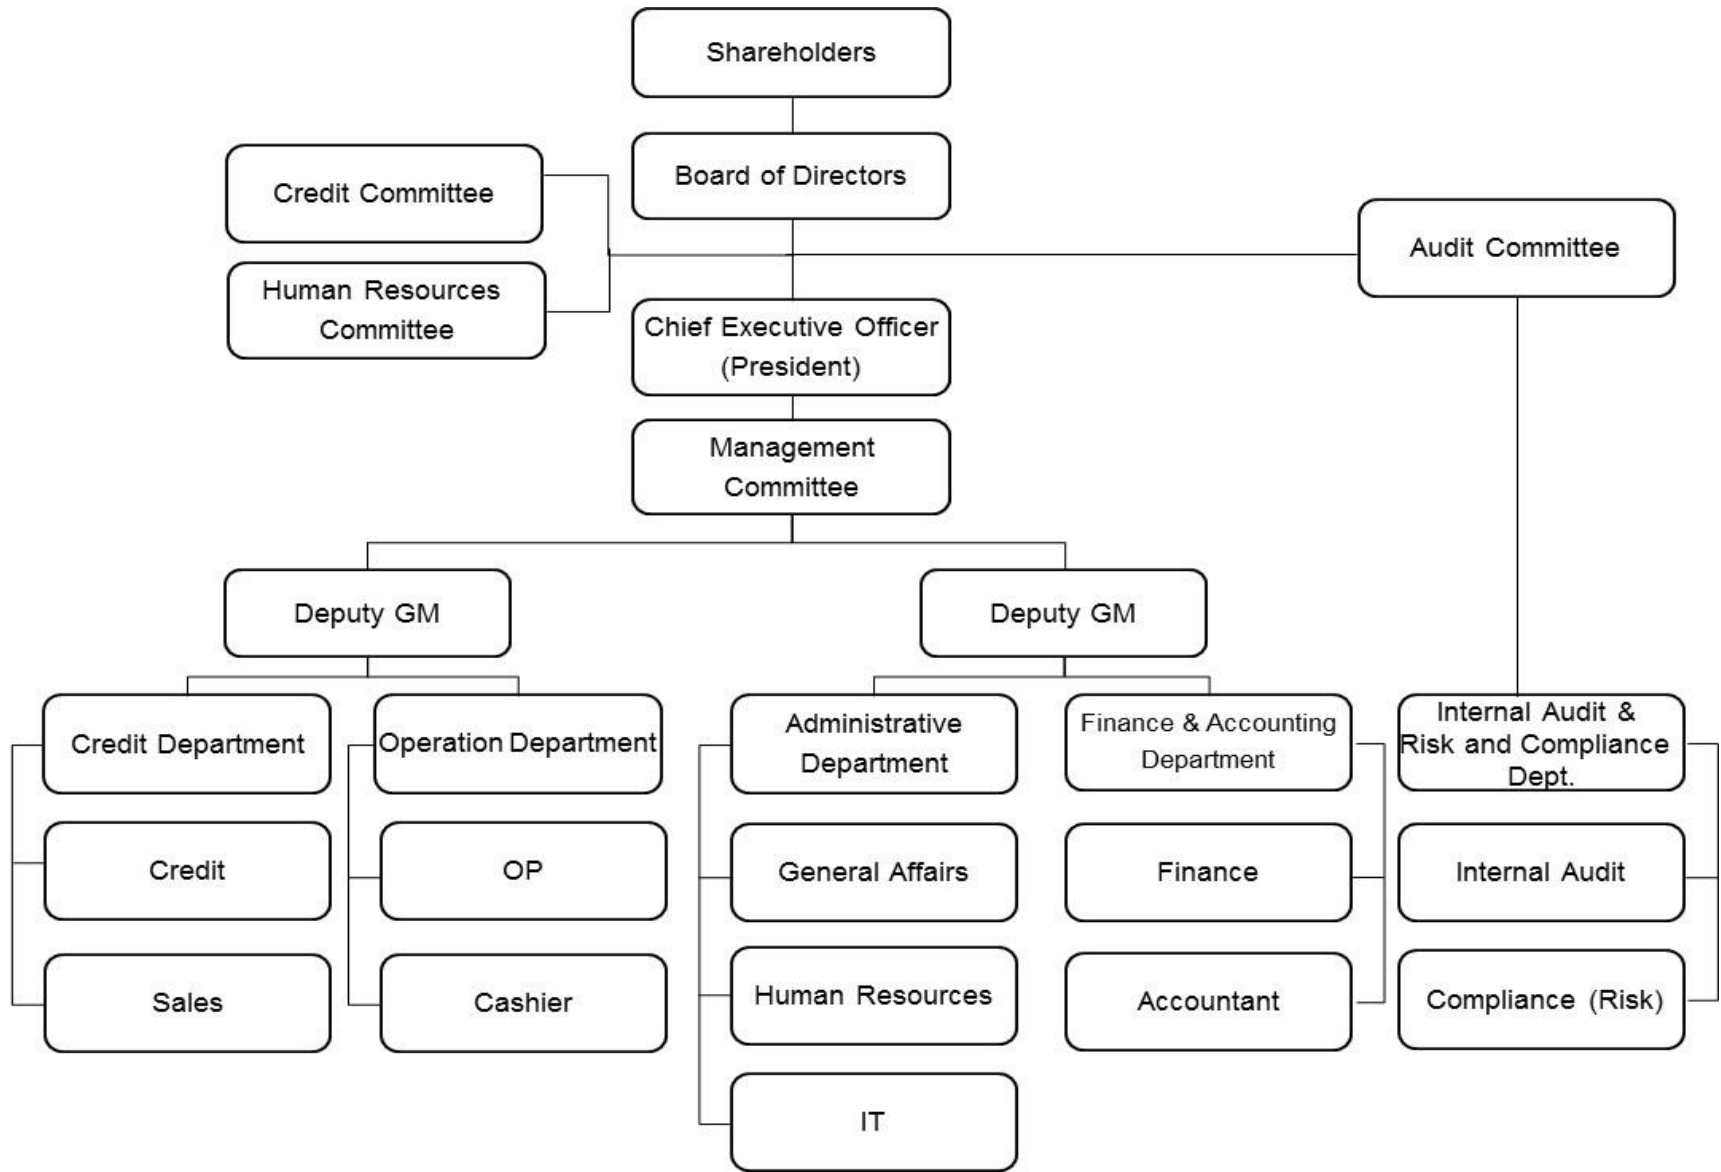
Shareholders

Board of Directors

Credit Committee

Human Resources Committee

Audit Committee

Chief Executive Officer (President)

Management Committee

Deputy GM

Deputy GM

Credit Department

Credit

Sales

Operation Department

OP

Cashier

Administrative Department

General Affairs

Human Resources

IT

Finance & Accounting Department

Finance

Accountant

Internal Audit & Risk and Compliance Dept.

Internal Audit

Compliance (Risk)